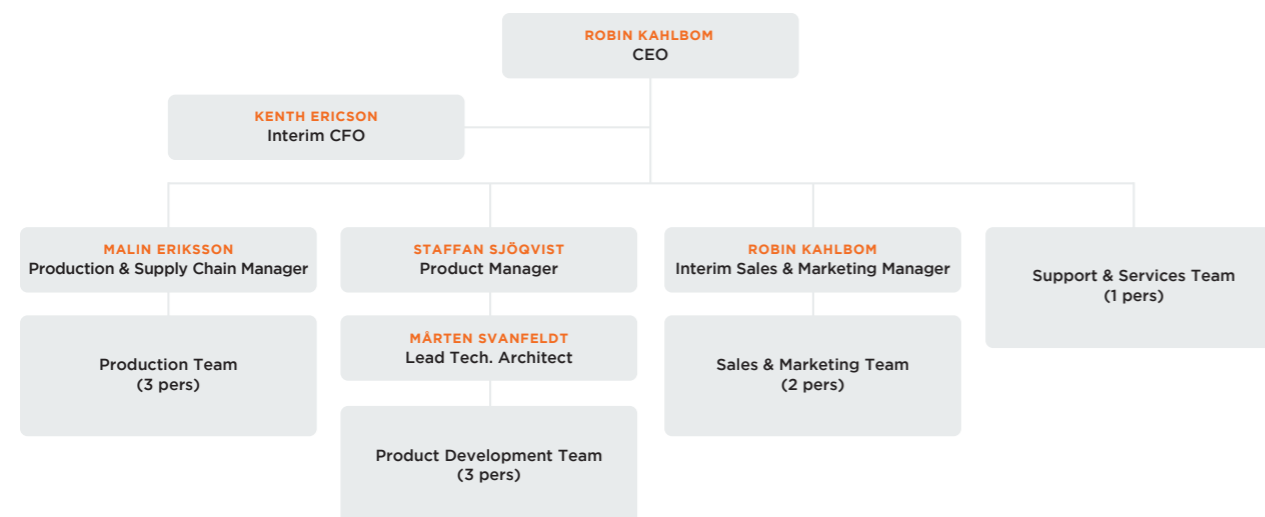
ROBIN KAHLBOM
CEO

KENTH ERICSON
Interim CFO

MALIN ERIKSSON
Production & Supply Chain Manager

Production Team
(3 pers)

STAFFAN SJÖQVIST
Product Manager

MÅRTEN SVANFELDT
Lead Tech. Architect

Product Development Team
(3 pers)

ROBIN KAHLBOM
Interim Sales & Marketing Manager

Sales & Marketing Team
(2 pers)

Support & Services Team
(1 pers)